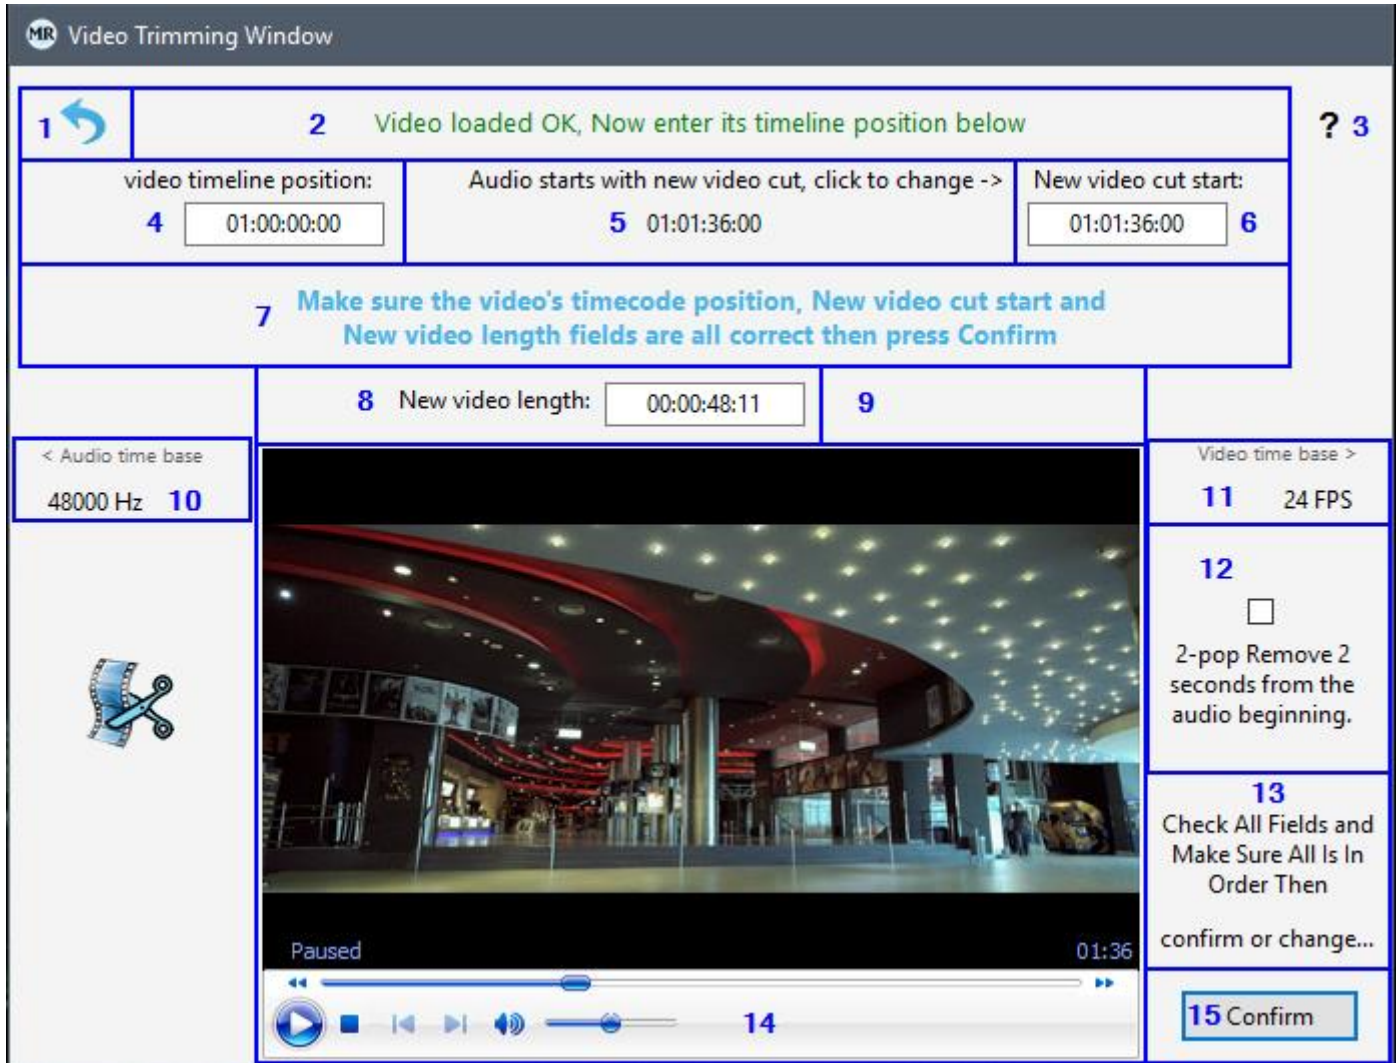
MR Video Trimming Window

1

2 Video loaded OK, Now enter its timeline position below

? 3

video timeline position:
4 01:00:00:00

Audio starts with new video cut, click to change ->
5 01:01:36:00

New video cut start:
01:01:36:00 6

7 Make sure the video's timecode position, New video cut start and New video length fields are all correct then press Confirm

8 New video length: 00:00:48:11

9

< Audio time base
48000 Hz 10

Video time base >
11 24 FPS

12
2-pop Remove 2 seconds from the audio beginning.

13
Check All Fields and Make Sure All Is In Order Then

confirm or change...

Paused
01:36

14

15 Confirm